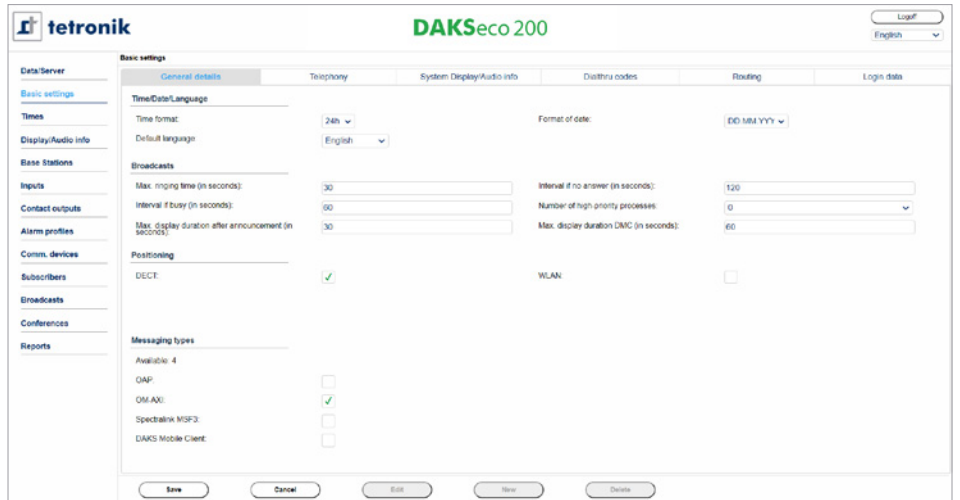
tetronik

DAKSeco 200

Logoff
English

Basic settings

Data/Server
Basic settings
Times
Display/Audio info
Base Stations
Inputs
Contact outputs
Alarm profiles
Comm. devices
Subscribers
Broadcasts
Conferences
Reports

General details | Telephony | System Display/Audio info | Dialthru codes | Routing | Login data

Time/Date/Language

Time format: 24h
Format of date: DD.MM.YYYY
Default language: English

Broadcasts

Max. ringing time (in seconds): 30
Interval if no answer (in seconds): 120
Interval if busy (in seconds): 60
Number of high priority processes: 0
Max. display duration after announcement (in seconds): 30
Max. display duration DMC (in seconds): 60

Positioning

DECT: ✓
WLAN:

Messaging types

Available: 4

OAP:
OM-AXI: ✓
Spectralink MSF3:
DAKS Mobile Client:

Save | Cancel | Edit | New | Delete